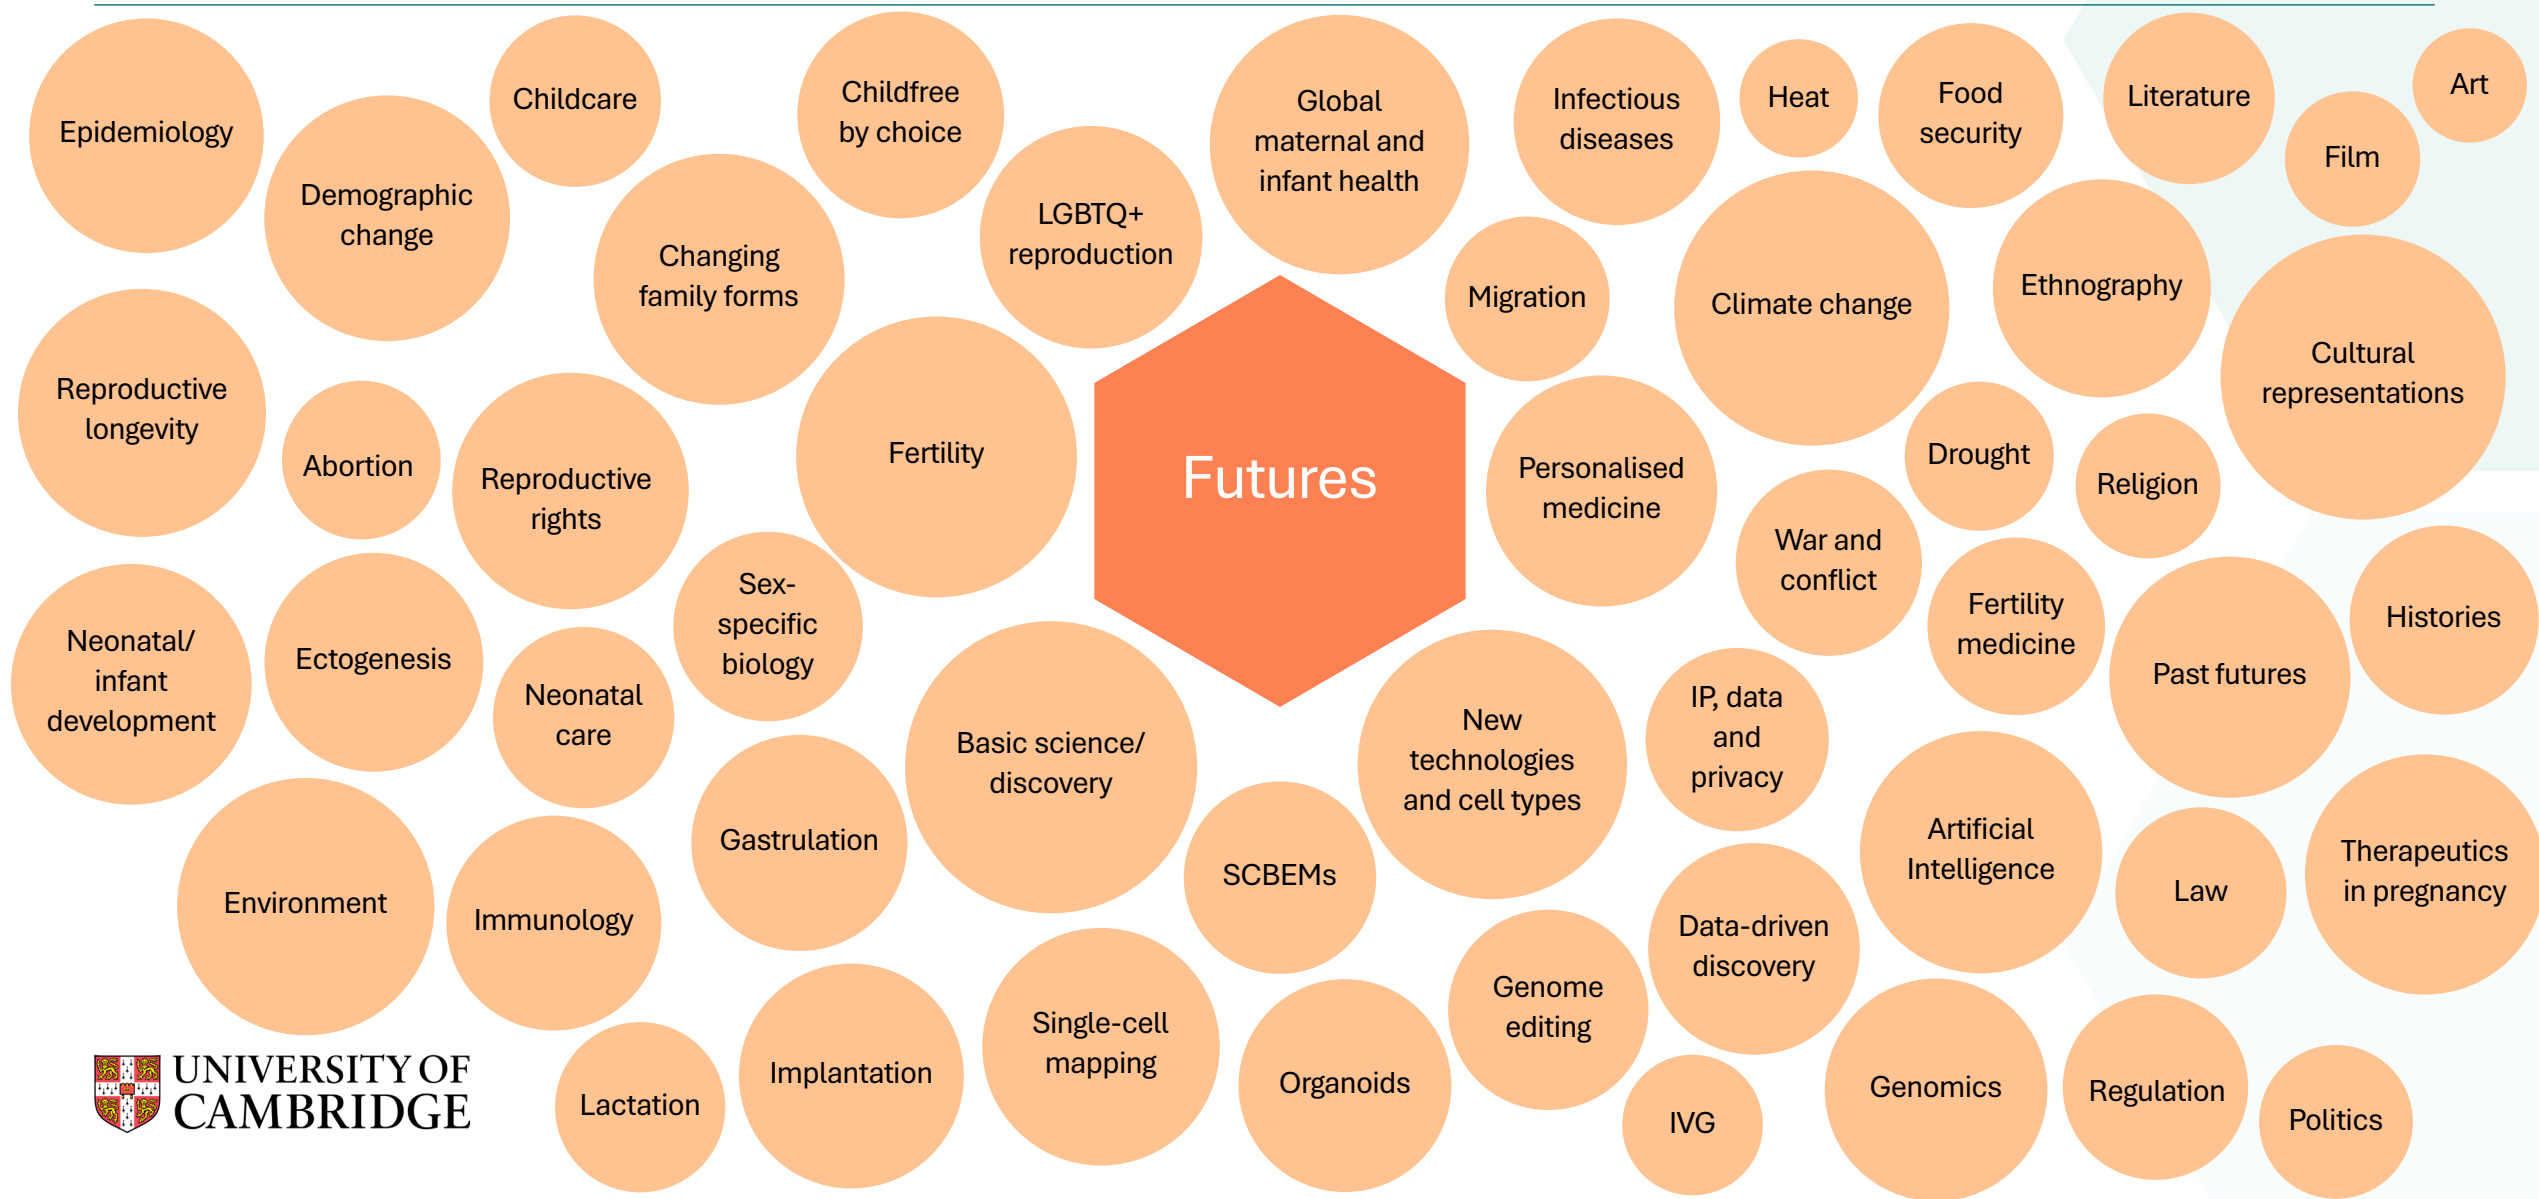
Futures

Epidemiology

Demographic change

Childcare

Childfree by choice

Changing family forms

LGBTQ+ reproduction

Global maternal and infant health

Infectious diseases

Heat

Food security

Literature

Film

Art

Migration

Climate change

Ethnography

Cultural representations

Reproductive longevity

Abortion

Reproductive rights

Fertility

Personalised medicine

Drought

Religion

War and conflict

Fertility medicine

Histories

Past futures

Neonatal/ infant development

Ectogenesis

Neonatal care

Sex-specific biology

Basic science/ discovery

New technologies and cell types

IP, data and privacy

Artificial Intelligence

Law

Therapeutics in pregnancy

Environment

Immunology

Gastrulation

SCBEMs

Data-driven discovery

Genome editing

Single-cell mapping

Organoids

IVG

Genomics

Regulation

Politics

Lactation

Implantation

UNIVERSITY OF CAMBRIDGE